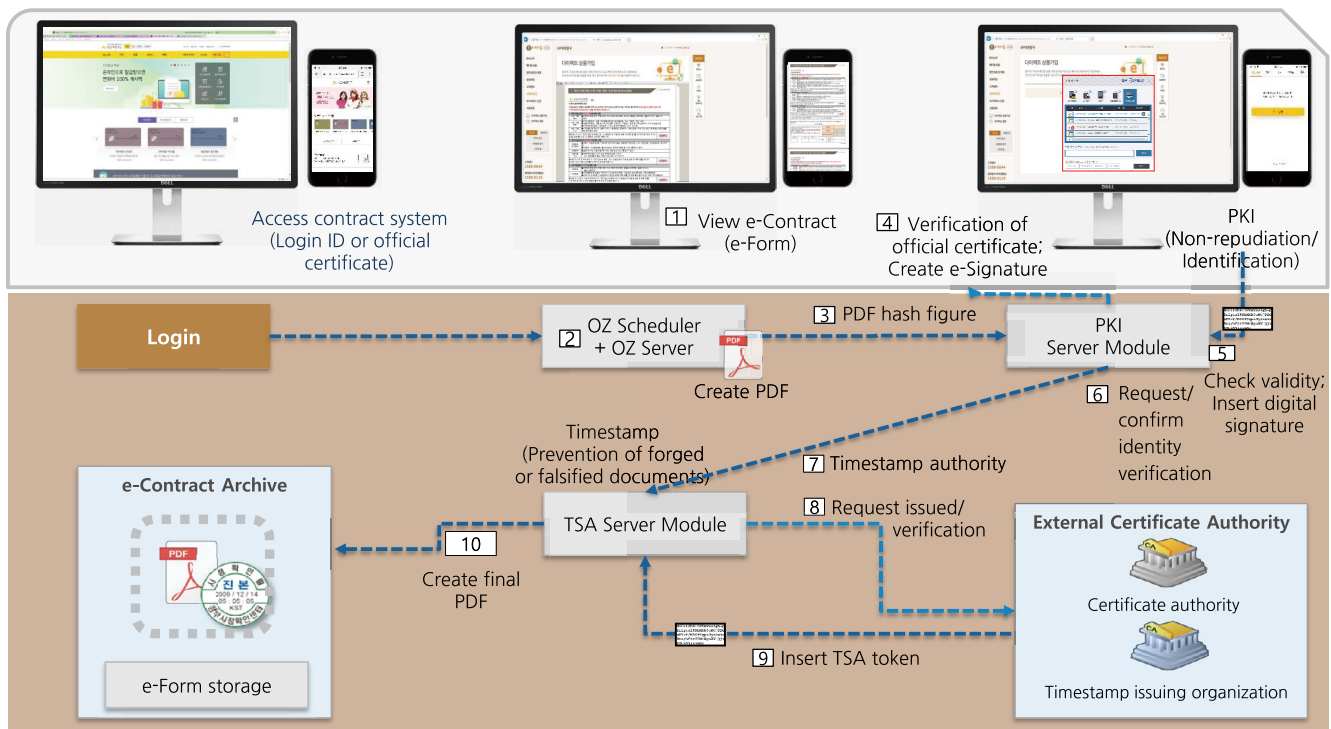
Access contract system (Login ID or official certificate)

1 View e-Contract (e-Form)

4 Verification of official certificate; Create e-Signature

PKI (Non-repudiation/ Identification)

Login

2 OZ Scheduler + OZ Server

PDF

Create PDF

3 PDF hash figure

PKI Server Module

5

Check validity; Insert digital signature

6 Request/ confirm identity verification

Timestamp (Prevention of forged or falsified documents)

7 Timestamp authority

e-Contract Archive

PDF

진본

2009 / 12 / 14

05 : 05 : 05

KST

TSA Server Module

10

Create final PDF

8 Request issued/ verification

External Certificate Authority

CA

Certificate authority

CA

Timestamp issuing organization

9 Insert TSA token

e-Form storage